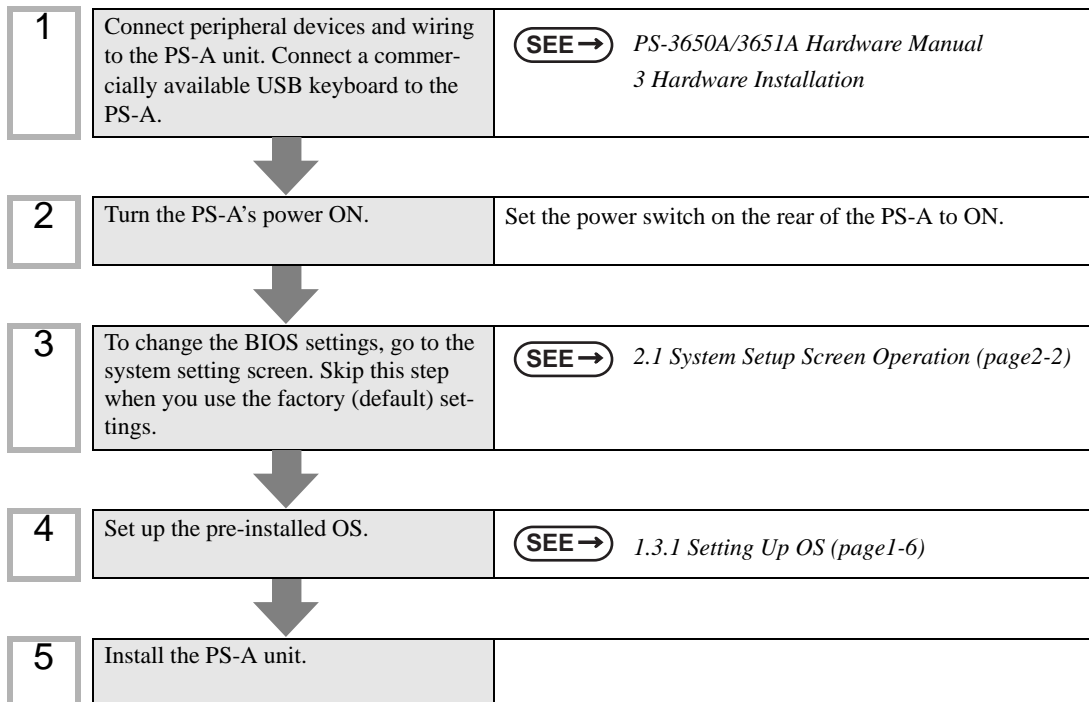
1

Connect peripheral devices and wiring to the PS-A unit. Connect a commercially available USB keyboard to the PS-A.

SEE → *PS-3650A/3651A Hardware Manual 3 Hardware Installation*

2

Turn the PS-A's power ON.

Set the power switch on the rear of the PS-A to ON.

3

To change the BIOS settings, go to the system setting screen. Skip this step when you use the factory (default) settings.

SEE → *2.1 System Setup Screen Operation (page2-2)*

4

Set up the pre-installed OS.

SEE → *1.3.1 Setting Up OS (page1-6)*

5

Install the PS-A unit.